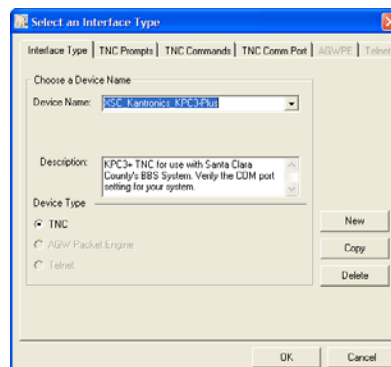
Select an Interface Type

Interface Type | TNC Prompts | TNC Commands | TNC Comm Port | AGWPE | Telnet

Choose a Device Name

Device Name: OSC_Kantronics_KPC3-Plus

Description: KPC3+ TNC for use with Santa Clara County's BBS System. Verify the COM port setting for your system.

Device Type

TNC

AGW Packet Engine

Telnet

New

Copy

Delete

OK

Cancel